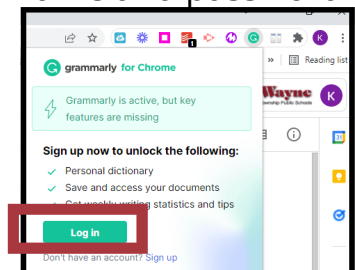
grammarly for Chrome

Grammarly is active, but key features are missing

Sign up now to unlock the following:

Personal dictionary

Save and access your documents

Get weekly writing statistics and tips

Log in

Don't have an account? Sign up

Reading list

Wayne

K

K

1